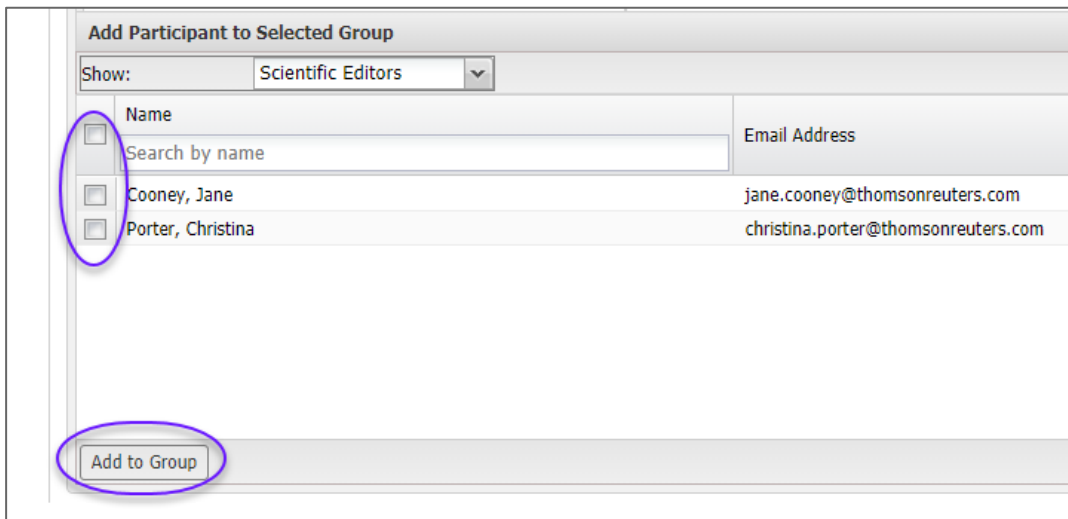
Add Participant to Selected Group

Show: Scientific Editors

| | Name | Email Address |
|---|---|---|
| | Search by name | |
| | Cooney, Jane | jane.cooney@thomsonreuters.com |
| | Porter, Christina | christina.porter@thomsonreuters.com |

Add to Group